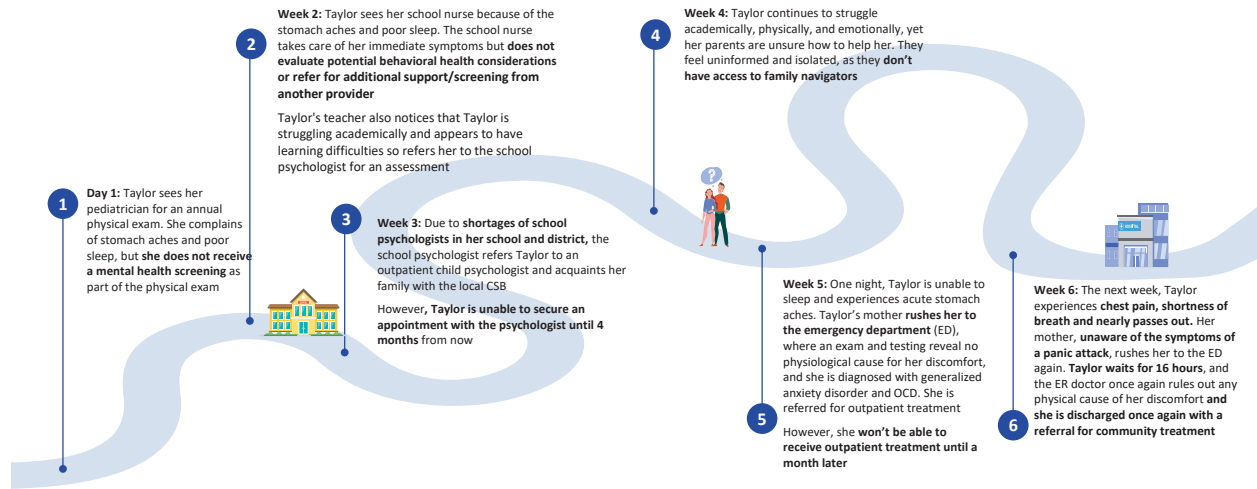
1

Day 1: Taylor sees her pediatrician for an annual physical exam. She complains of stomach aches and poor sleep, but she does not receive a mental health screening as part of the physical exam

2

Week 2: Taylor sees her school nurse because of the stomach aches and poor sleep. The school nurse takes care of her immediate symptoms but does not evaluate potential behavioral health considerations or refer for additional support/screening from another provider

Taylor's teacher also notices that Taylor is struggling academically and appears to have learning difficulties so refers her to the school psychologist for an assessment

3

Week 3: Due to shortages of school psychologists in her school and district, the school psychologist refers Taylor to an outpatient child psychologist and acquaints her family with the local CSB

However, Taylor is unable to secure an appointment with the psychologist until 4 months from now

4

Week 4: Taylor continues to struggle academically, physically, and emotionally, yet her parents are unsure how to help her. They feel uninformed and isolated, as they don't have access to family navigators

5

Week 5: One night, Taylor is unable to sleep and experiences acute stomach aches. Taylor's mother rushes her to the emergency department (ED), where an exam and testing reveal no physiological cause for her discomfort, and she is diagnosed with generalized anxiety disorder and OCD. She is referred for outpatient treatment

However, she won't be able to receive outpatient treatment until a month later

6

Week 6: The next week, Taylor experiences chest pain, shortness of breath and nearly passes out. Her mother, unaware of the symptoms of a panic attack, rushes her to the ED again. Taylor waits for 16 hours, and the ER doctor once again rules out any physical cause of her discomfort and she is discharged once again with a referral for community treatment